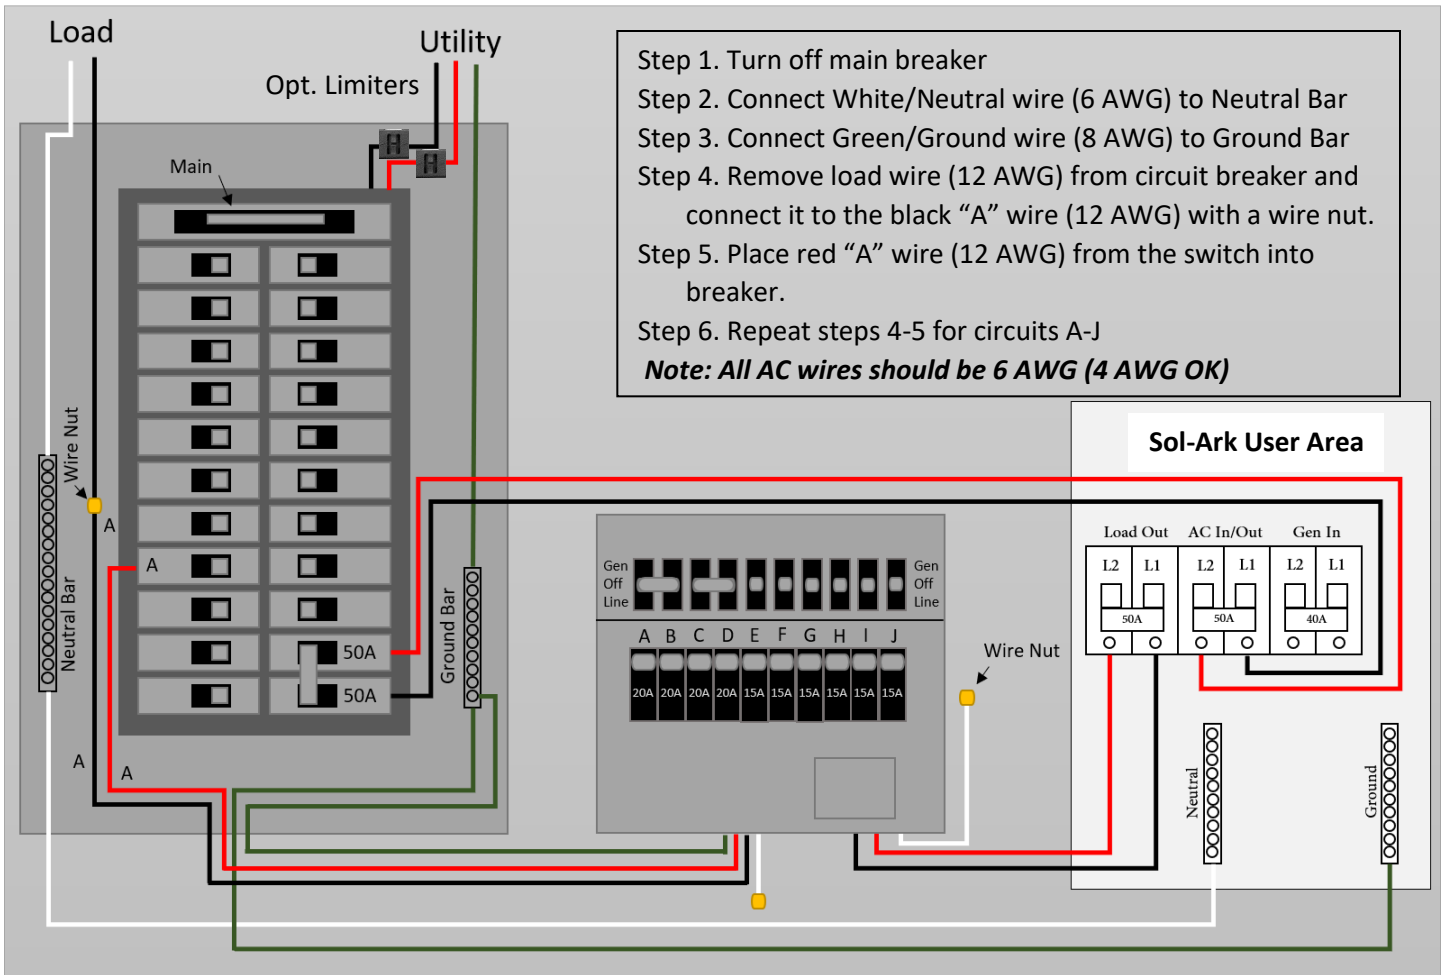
Load

Utility

Opt. Limiters

Main

Step 1. Turn off main breaker
Step 2. Connect White/Neutral wire (6 AWG) to Neutral Bar
Step 3. Connect Green/Ground wire (8 AWG) to Ground Bar
Step 4. Remove load wire (12 AWG) from circuit breaker and connect it to the black “A” wire (12 AWG) with a wire nut.
Step 5. Place red “A” wire (12 AWG) from the switch into breaker.
Step 6. Repeat steps 4-5 for circuits A-J
*Note: All AC wires should be 6 AWG (4 AWG OK)*

Sol-Ark User Area

Load Out AC In/Out Gen In
L2 L1 L2 L1 L2 L1
50A 50A 40A

Wire Nut
A
A
Neutral Bar
50A
50A
Ground Bar
A
A

Gen Off Line
Gen Off Line
A B C D E F G H I J
20A 20A 20A 20A 15A 15A 15A 15A 15A 15A

Wire Nut

Neutral
Ground